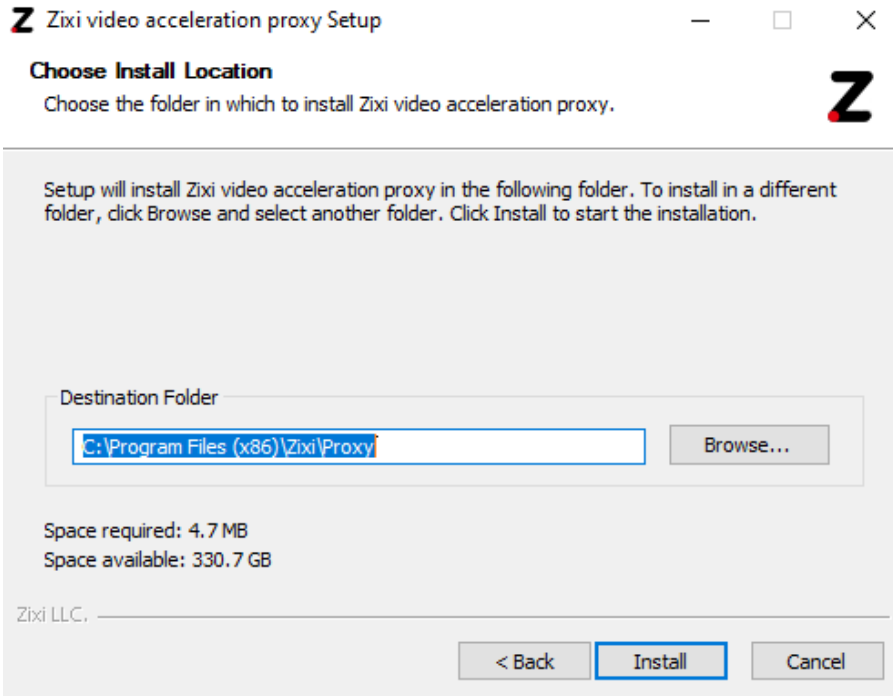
Zixi video acceleration proxy Setup

Choose Install Location

Choose the folder in which to install Zixi video acceleration proxy.

Setup will install Zixi video acceleration proxy in the following folder. To install in a different folder, click Browse and select another folder. Click Install to start the installation.

Destination Folder

C:\Program Files (x86)\Zixi\Proxy

Browse...

Space required: 4.7 MB
Space available: 330.7 GB

Zixi LLC.

< Back

Install

Cancel